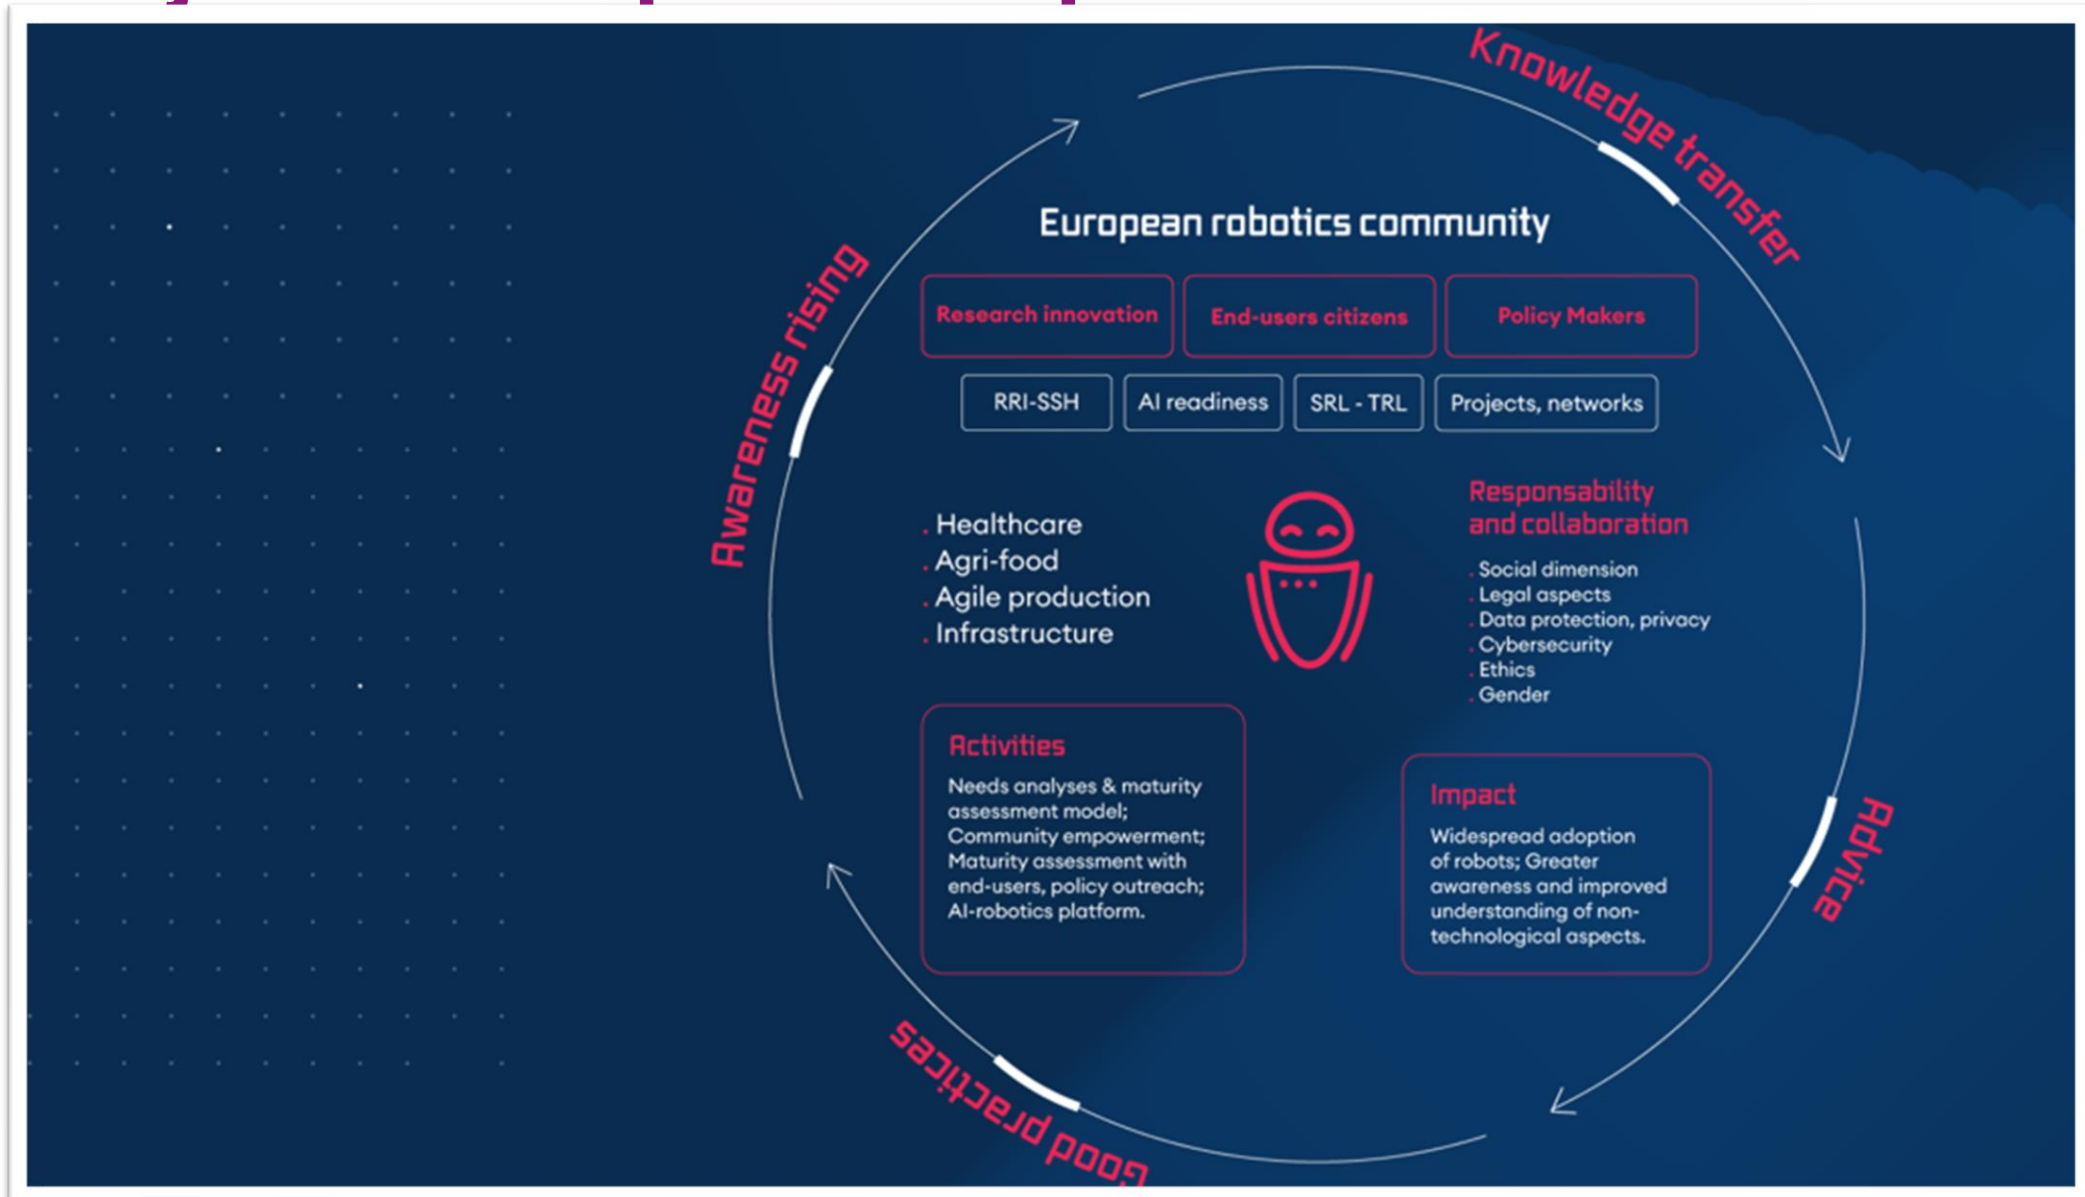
Knowledge transfer

European robotics community

| Research innovation | End-users citizens | Policy Makers |
|---|---|---|

| RRI-SSH | AI readiness | SRL - TRL | Projects, networks |
|---|---|---|---|

Awareness rising

. Healthcare
. Agri-food
. Agile production
. Infrastructure

Responsability and collaboration

. Social dimension
. Legal aspects
. Data protection, privacy
. Cybersecurity
. Ethics
. Gender

Activities
Needs analyses & maturity assessment model; Community empowerment; Maturity assessment with end-users, policy outreach; AI-robotics platform.

Impact
Widespread adoption of robots; Greater awareness and improved understanding of non-technological aspects.

Advice

Good practices